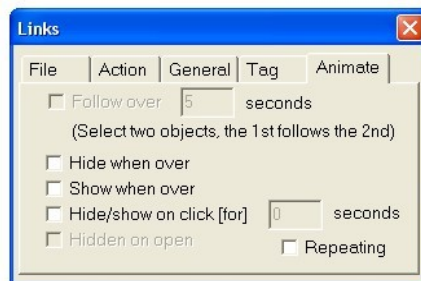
Links

File | Action | General | Tag | Animate

Follow over 5 seconds

(Select two objects, the 1st follows the 2nd)

Hide when over

Show when over

Hide/show on click [for] 0 seconds

Hidden on open

Repeating